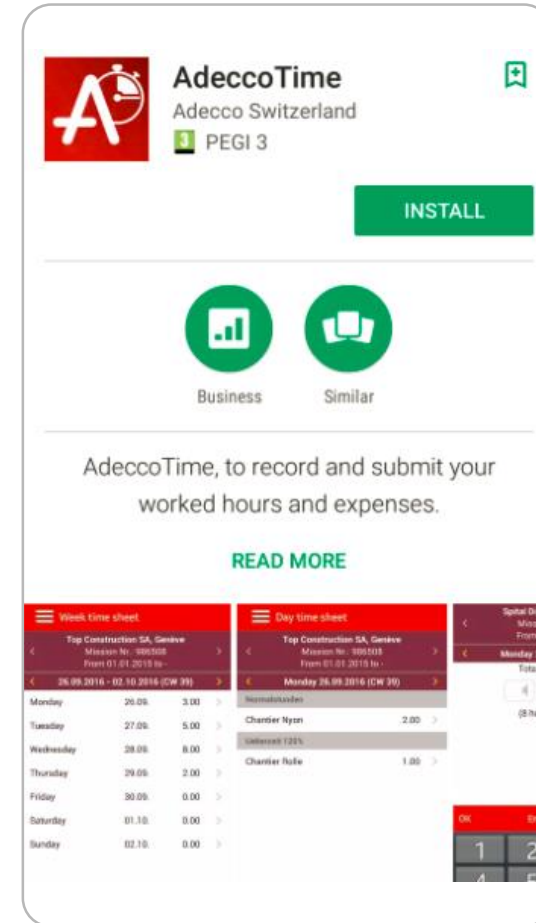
AdeccoTime
Adecco Switzerland
3 PEGI 3

INSTALL

Business Similar

AdeccoTime, to record and submit your worked hours and expenses.

READ MORE

Week time sheet
Top Construction SA, Genève
Mission Nr. 986508
From 01.01.2015 to -
26.09.2016 - 02.10.2016 (CW 39)

| Monday | 26.09. | 3.00 |
|---|---|---|
| Tuesday | 27.09. | 5.00 |
| Wednesday | 28.09. | 8.00 |
| Thursday | 29.09. | 2.00 |
| Friday | 30.09. | 0.00 |
| Saturday | 01.10. | 0.00 |
| Sunday | 02.10. | 0.00 |

Day time sheet
Top Construction SA, Genève
Mission Nr. 986508
From 01.01.2015 to -
Monday 26.09.2016 (CW 39)
Normalstunden
Chantier Nyon 2.00
Ueberzeit 125%
Chantier Rolle 1.00

Spital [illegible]
Miss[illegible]
From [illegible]
Monday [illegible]
Tota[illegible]
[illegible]
OK
1 2
4 5